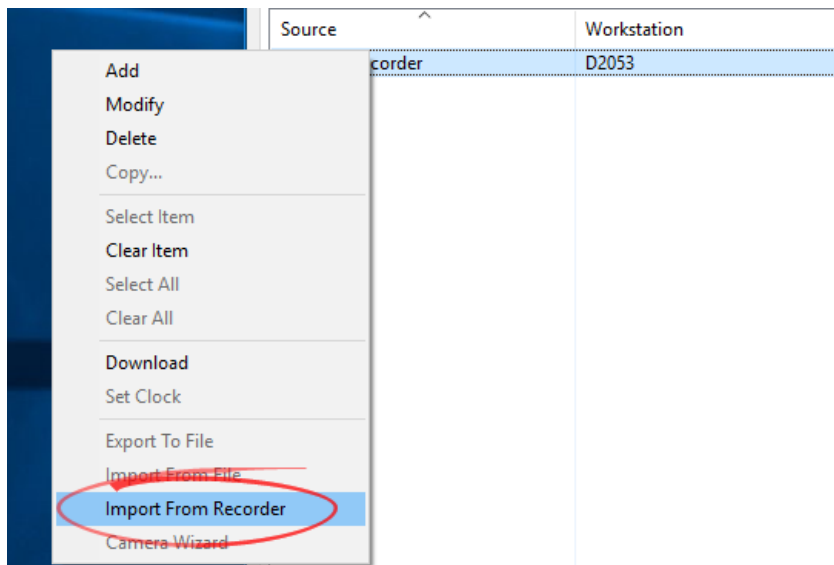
| Source | Workstation |
|---|---|
| corder | D2053 |

Add
Modify
Delete
Copy...

Select Item
Clear Item
Select All
Clear All

Download
Set Clock

Export To File
Import From File
Import From Recorder
Camera Wizard